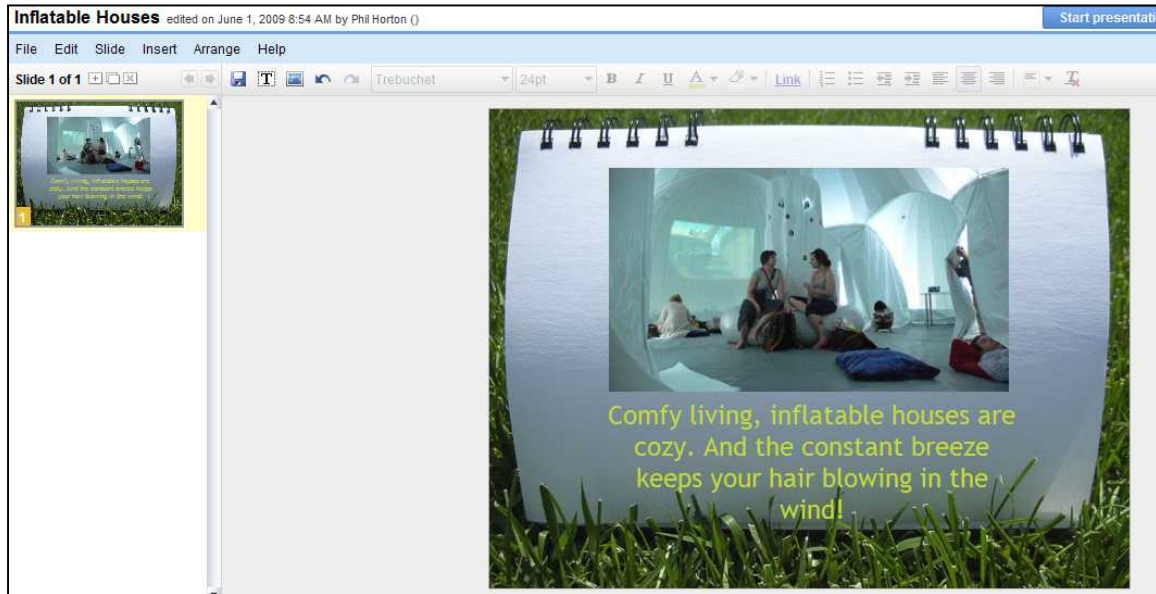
Inflatable Houses edited on June 1, 2009 8:54 AM by Phil Horton ()

Start presentati

File Edit Slide Insert Arrange Help

Slide 1 of 1

Trebuchet 24pt B I U A Link

Comfy living, inflatable houses are cozy. And the constant breeze keeps your hair blowing in the wind!

1

Comfy living, inflatable houses are cozy. And the constant breeze keeps your hair blowing in the wind!